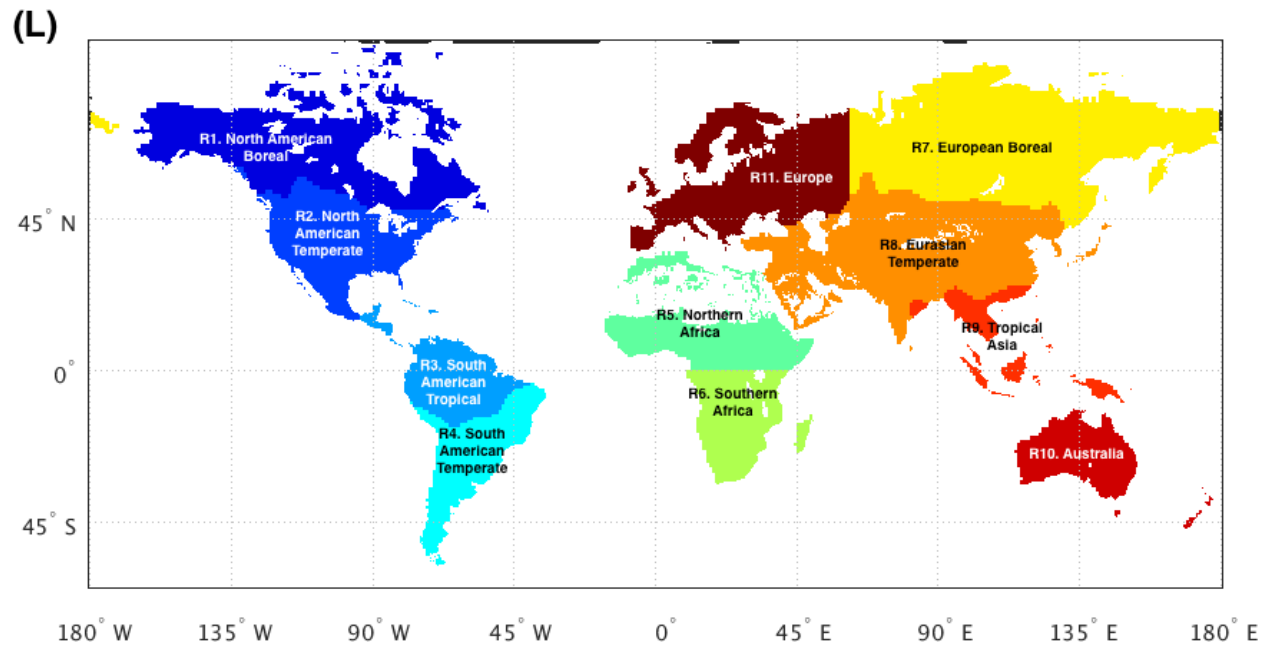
(L)

R1. North American Boreal

R2. North American Temperate

R3. South American Tropical

R4. South American Temperate

R5. Northern Africa

R6. Southern Africa

R7. European Boreal

R8. Eurasian Temperate

R9. Tropical Asia

R10. Australia

R11. Europe

45° N

0°

45° S

180° W 135° W 90° W 45° W 0° 45° E 90° E 135° E 180° E